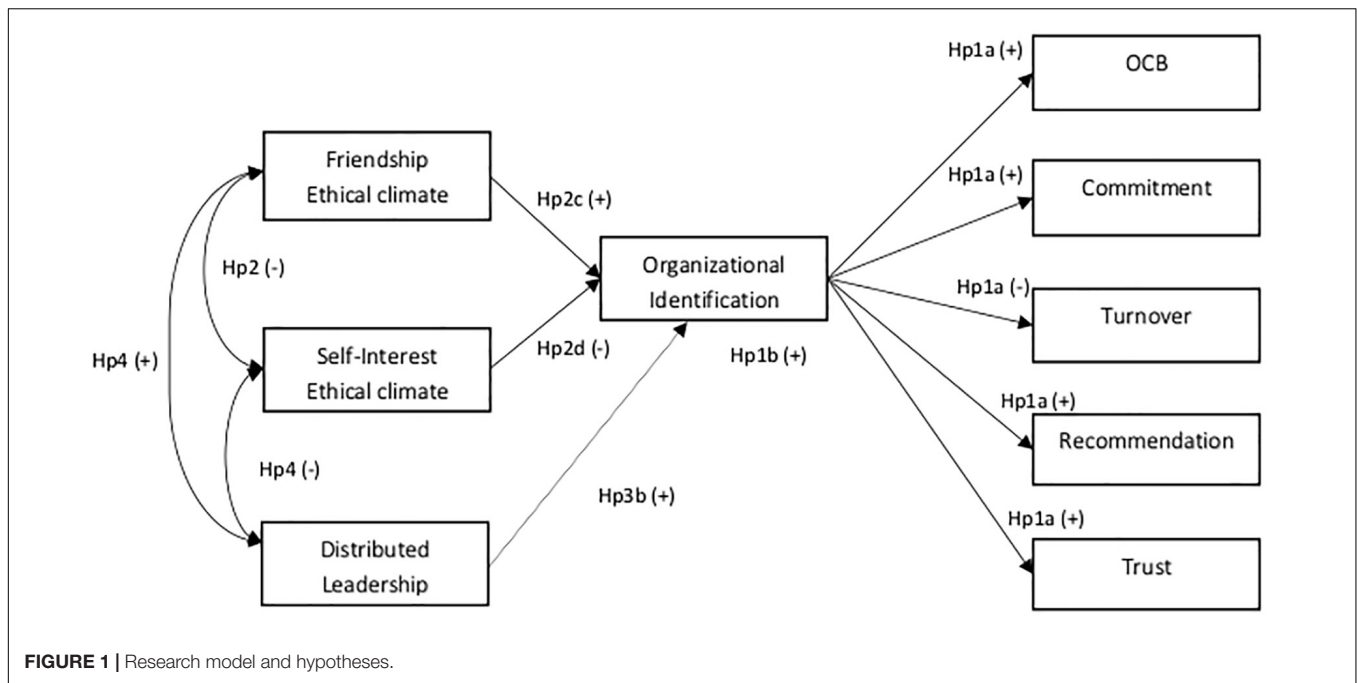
Friendship Ethical climate

Self-Interest Ethical climate

Distributed Leadership

Hp2 (-)

Hp4 (+)

Hp4 (-)

Hp2c (+)

Hp2d (-)

Hp3b (+)

Organizational Identification

Hp1b (+)

Hp1a (+)

OCB

Hp1a (+)

Commitment

Hp1a (-)

Turnover

Hp1a (+)

Recommendation

Hp1a (+)

Trust

**FIGURE 1 |** Research model and hypotheses.